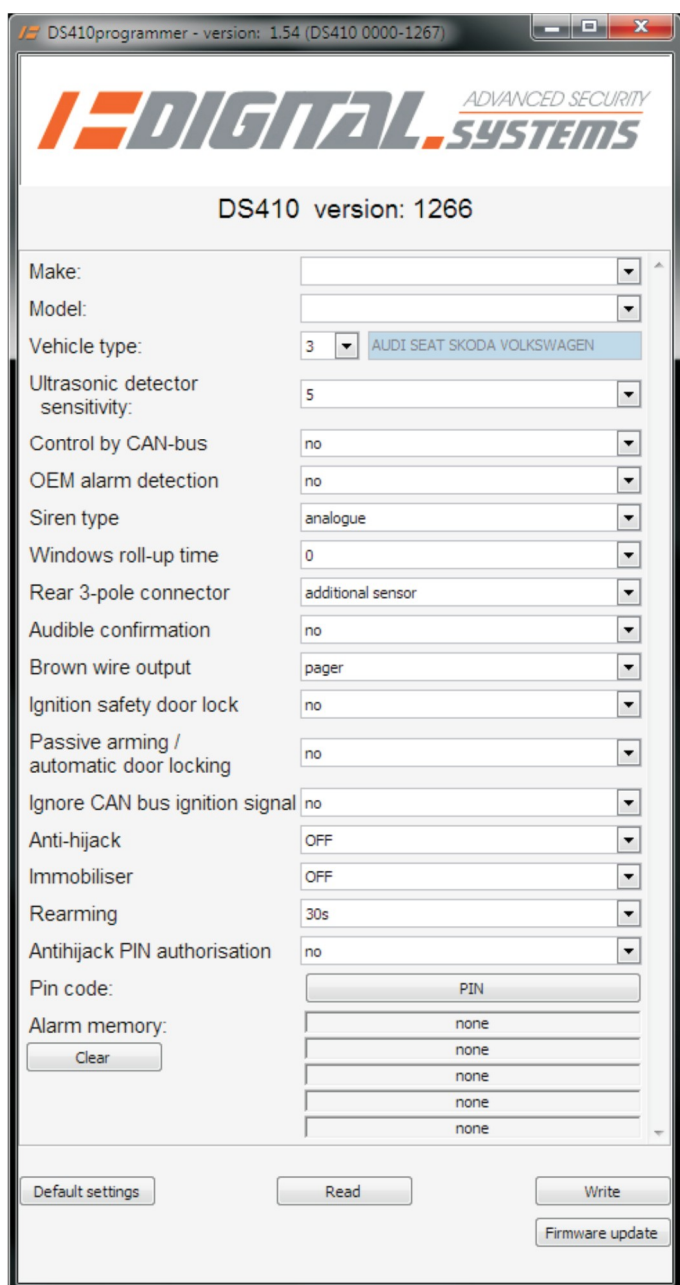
DS410programmer - version: 1.54 (DS410 0000-1267)

DIGITAL. ADVANCED SECURITY SYSTEMS

DS410 version: 1266

Make:
Model:
Vehicle type: 3 AUDI SEAT SKODA VOLKSWAGEN
Ultrasonic detector sensitivity: 5
Control by CAN-bus no
OEM alarm detection no
Siren type analogue
Windows roll-up time 0
Rear 3-pole connector additional sensor
Audible confirmation no
Brown wire output pager
Ignition safety door lock no
Passive arming / automatic door locking no
Ignore CAN bus ignition signal no
Anti-hijack OFF
Immobiliser OFF
Rearming 30s
Antihijack PIN authorisation no
Pin code: PIN
Alarm memory:
Clear
none
none
none
none
none

Default settings
Read
Write
Firmware update